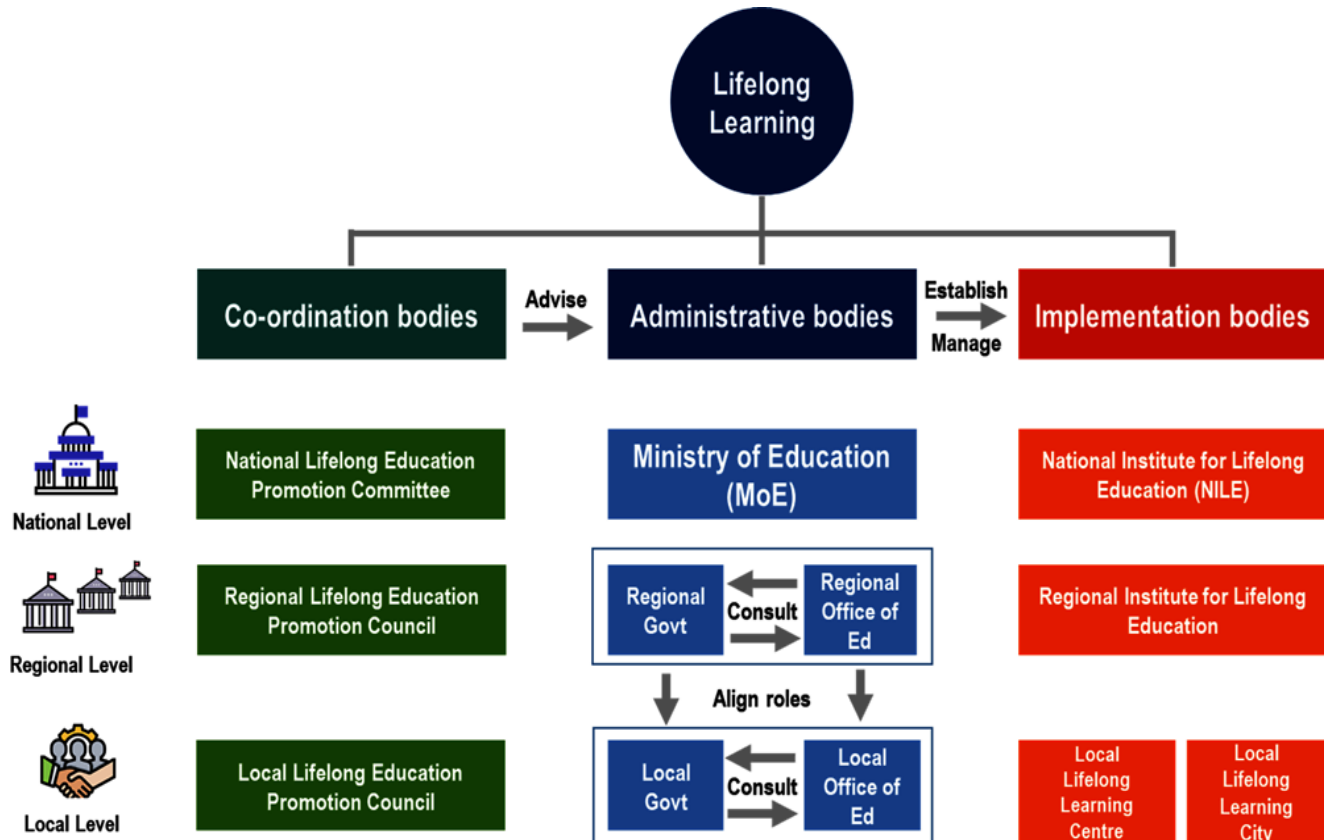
Lifelong Learning

Co-ordination bodies

Advise

Administrative bodies

Establish

Manage

Implementation bodies

National Level

National Lifelong Education Promotion Committee

Ministry of Education (MoE)

National Institute for Lifelong Education (NILE)

Regional Level

Regional Lifelong Education Promotion Council

Regional Govt

Consult

Regional Office of Ed

Regional Institute for Lifelong Education

Align roles

Local Level

Local Lifelong Education Promotion Council

Local Govt

Consult

Local Office of Ed

Local Lifelong Learning Centre

Local Lifelong Learning City